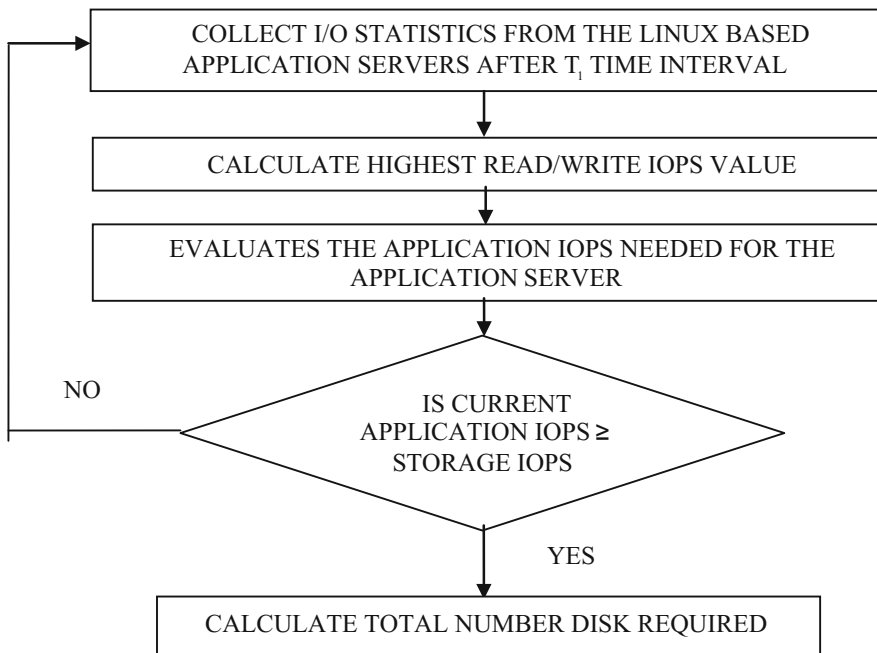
COLLECT I/O STATISTICS FROM THE LINUX BASED APPLICATION SERVERS AFTER $T_1$ TIME INTERVAL

CALCULATE HIGHEST READ/WRITE IOPS VALUE

EVALUATES THE APPLICATION IOPS NEEDED FOR THE APPLICATION SERVER

NO

IS CURRENT APPLICATION IOPS ≥ STORAGE IOPS

YES

CALCULATE TOTAL NUMBER DISK REQUIRED